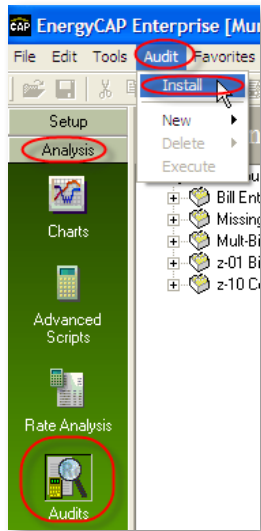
CAP EnergyCAP Enterprise [Mu

File Edit Tools Audit Favorites

Install

New

Delete

Execute

Setup

Analysis

Charts

Advanced Scripts

Rate Analysis

Audits

Bill Ent

Missing

Mult-Bi

z-01 Bi

z-10 C